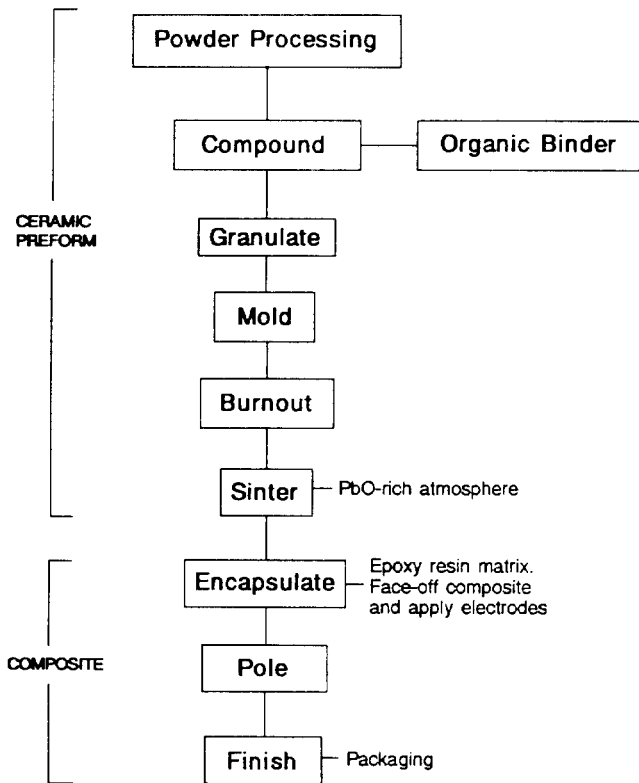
CERAMIC PREFORM

Powder Processing

Compound

Organic Binder

Granulate

Mold

Burnout

Sinter

PbO-rich atmosphere

COMPOSITE

Encapsulate

Epoxy resin matrix. Face-off composite and apply electrodes

Pole

Finish

Packaging